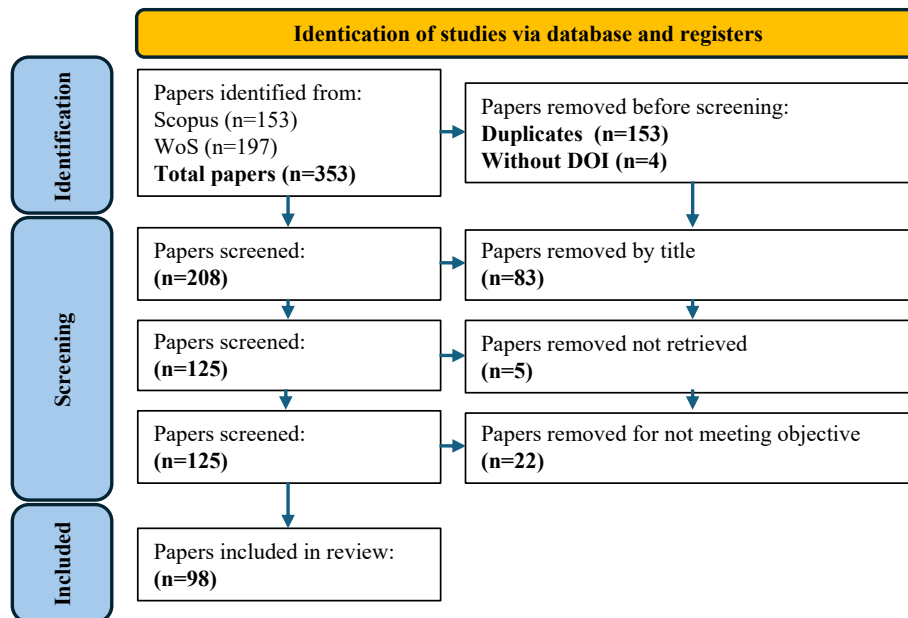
Identication of studies via database and registers

Identification

Papers identified from:
Scopus (n=153)
WoS (n=197)
**Total papers (n=353)**

Papers removed before screening:
**Duplicates (n=153)**
**Without DOI (n=4)**

Screening

Papers screened:
**(n=208)**

Papers removed by title
**(n=83)**

Papers screened:
**(n=125)**

Papers removed not retrieved
**(n=5)**

Papers screened:
**(n=125)**

Papers removed for not meeting objective
**(n=22)**

Included

Papers included in review:
**(n=98)**